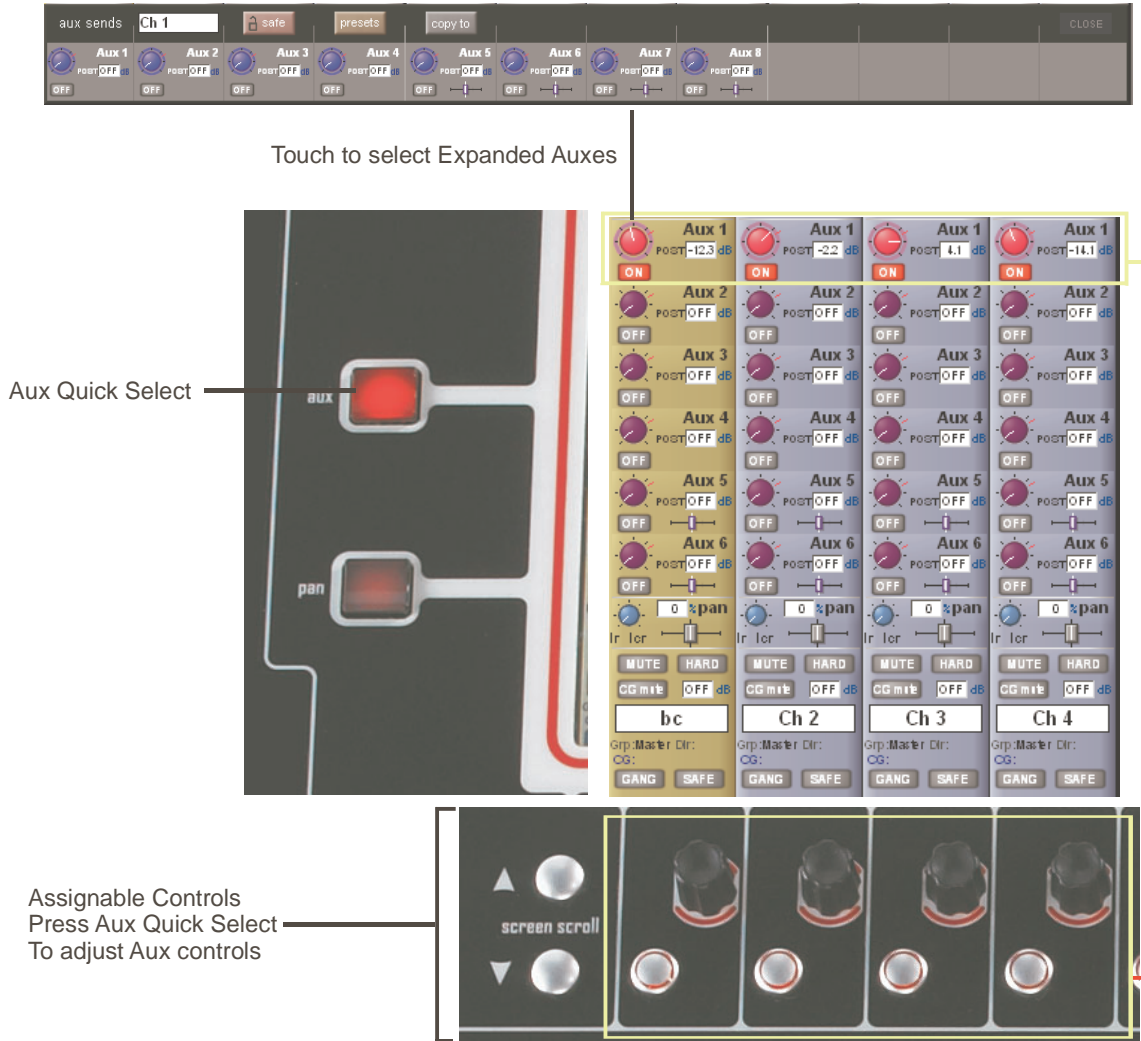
aux sends Ch 1 safe presets copy to CLOSE

Aux 1 POST OFF dB OFF
Aux 2 POST OFF dB OFF
Aux 3 POST OFF dB OFF
Aux 4 POST OFF dB OFF
Aux 5 POST OFF dB OFF
Aux 6 POST OFF dB OFF
Aux 7 POST OFF dB OFF
Aux 8 POST OFF dB OFF

Touch to select Expanded Auxes

Aux Quick Select

aux

pan

| | | | |
|---|---|---|---|
| Aux 1 POST -12.3 dB ON | Aux 1 POST -2.2 dB ON | Aux 1 POST 4.1 dB ON | Aux 1 POST -14.1 dB ON |
| Aux 2 POST OFF dB OFF | Aux 2 POST OFF dB OFF | Aux 2 POST OFF dB OFF | Aux 2 POST OFF dB OFF |
| Aux 3 POST OFF dB OFF | Aux 3 POST OFF dB OFF | Aux 3 POST OFF dB OFF | Aux 3 POST OFF dB OFF |
| Aux 4 POST OFF dB OFF | Aux 4 POST OFF dB OFF | Aux 4 POST OFF dB OFF | Aux 4 POST OFF dB OFF |
| Aux 5 POST OFF dB OFF | Aux 5 POST OFF dB OFF | Aux 5 POST OFF dB OFF | Aux 5 POST OFF dB OFF |
| Aux 6 POST OFF dB OFF | Aux 6 POST OFF dB OFF | Aux 6 POST OFF dB OFF | Aux 6 POST OFF dB OFF |
| 0 %pan lr lcr | 0 %pan lr lcr | 0 %pan lr lcr | 0 %pan lr lcr |
| MUTE HARD | MUTE HARD | MUTE HARD | MUTE HARD |
| CG mte OFF dB | CG mte OFF dB | CG mte OFF dB | CG mte OFF dB |
| bc | Ch 2 | Ch 3 | Ch 4 |
| Grp:Master Dir: CG: | Grp:Master Dir: CG: | Grp:Master Dir: CG: | Grp:Master Dir: CG: |
| GANG SAFE | GANG SAFE | GANG SAFE | GANG SAFE |

Assignable Controls
Press Aux Quick Select
To adjust Aux controls

screen scroll